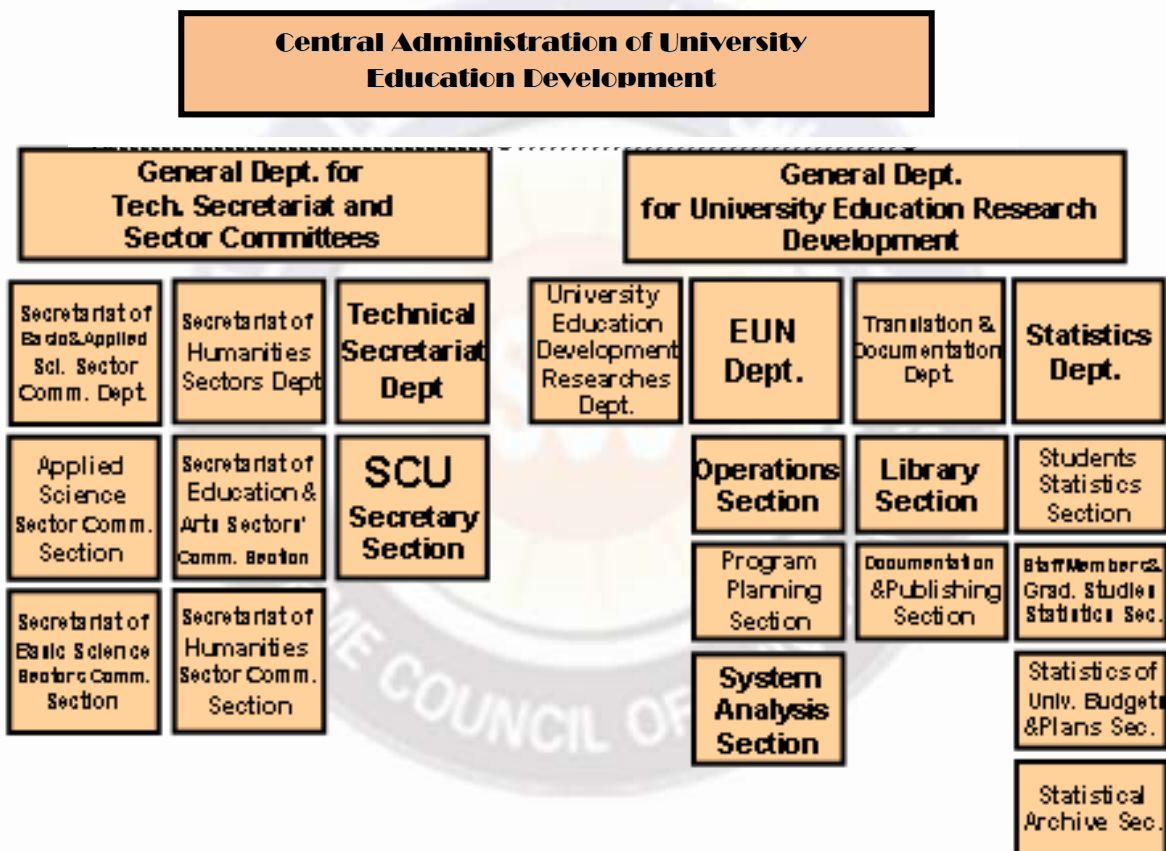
Central Administration of University Education Development

General Dept. for Tech. Secretariat and Sector Committees

General Dept. for University Education Research Development

Secretariat of Basic&Applied Sci. Sector Comm. Dept.

Secretariat of Humanities Sectors Dept

Technical Secretariat Dept

University Education Development Researches Dept.

EUN Dept.

Translation & Documentation Dept.

Statistics Dept.

Applied Science Sector Comm. Section

Secretariat of Education & Arts Sectors' Comm. Section

SCU Secretary Section

Operations Section

Library Section

Students Statistics Section

Program Planning Section

Documentation &Publishing Section

Staff Members& Grad. Studies Statistics Sec.

Secretariat of Basic Science Sectors Comm. Section

Secretariat of Humanities Sector Comm. Section

System Analysis Section

Statistics of Univ. Budgets &Plans Sec.

Statistical Archive Sec.

COUNCIL OF